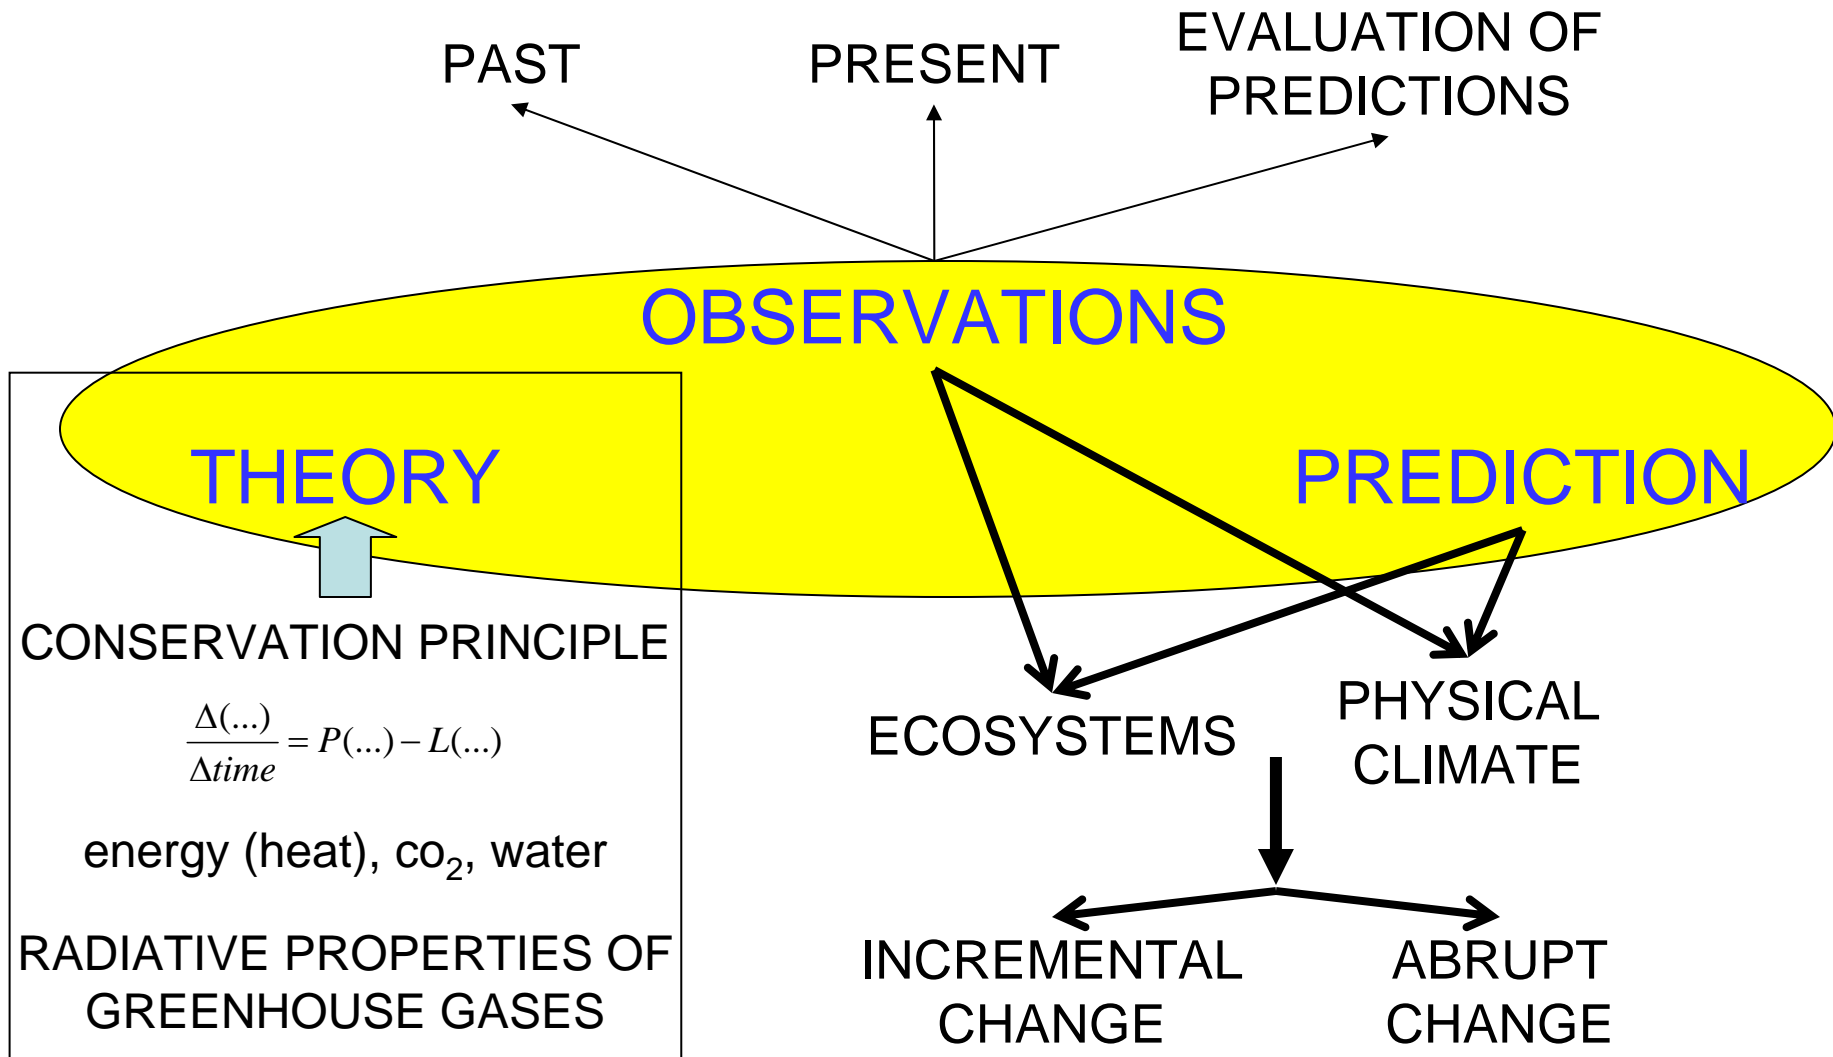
PAST

PRESENT

EVALUATION OF PREDICTIONS

OBSERVATIONS

THEORY

PREDICTION

CONSERVATION PRINCIPLE

$\frac{\Delta(...)}{\Delta time} = P(...) - L(...)$

energy (heat), co$_2$, water

RADIATIVE PROPERTIES OF GREENHOUSE GASES

ECOSYSTEMS

PHYSICAL CLIMATE

INCREMENTAL CHANGE

ABRUPT CHANGE